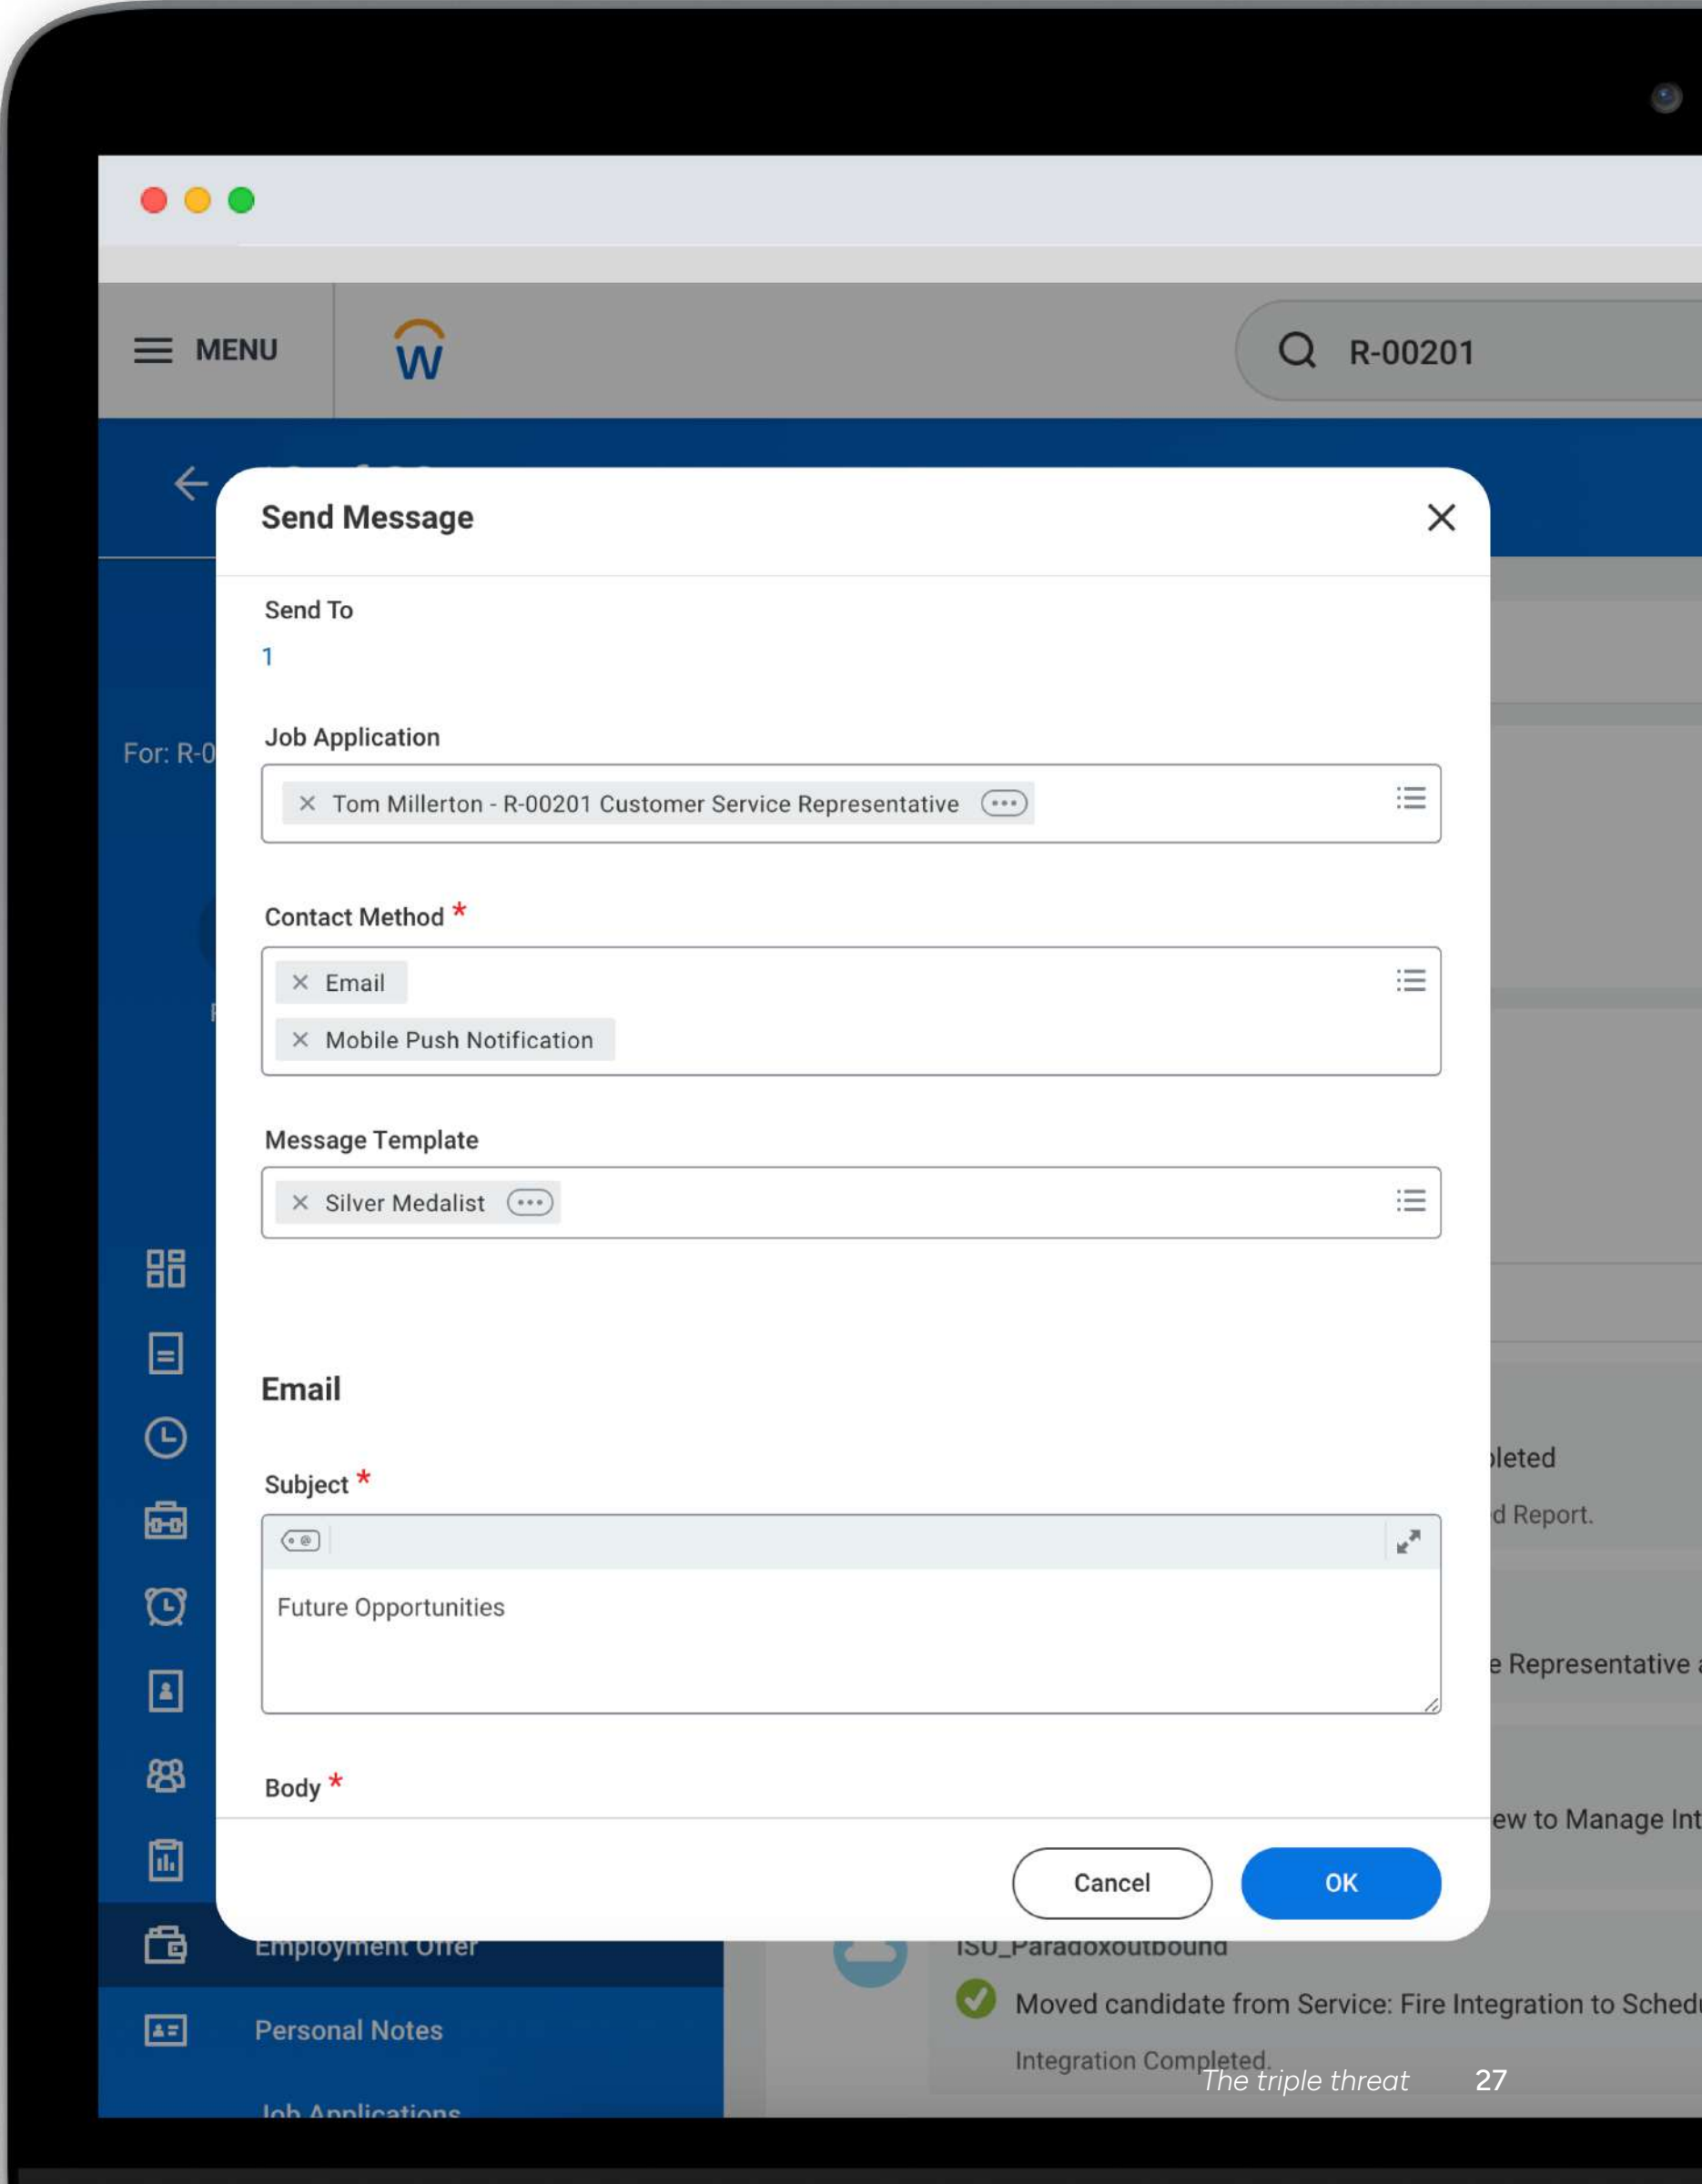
MENU

R-00201

For: R-0

Send Message

Send To
1

Job Application
Tom Millerton - R-00201 Customer Service Representative

Contact Method *
Email
Mobile Push Notification

Message Template
Silver Medalist

Email

Subject *
Future Opportunities

Body *

Cancel
OK

pleted
d Report.

e Representative a

ew to Manage Int

Employment Offer

Personal Notes

Job Applications

ISU_Paradoxoutbound
Moved candidate from Service: Fire Integration to Schedu
Integration Completed.

The triple threat 27